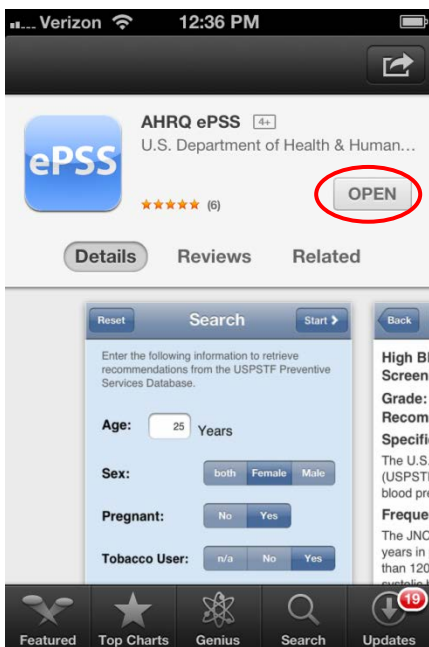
Verizon 12:36 PM

ePSS

AHRQ ePSS 4+

U.S. Department of Health & Human…

★★★★★ (6)

OPEN

Details Reviews Related

Reset Search Start

Enter the following information to retrieve recommendations from the USPSTF Preventive Services Database.

Age: 25 Years

Sex: both Female Male

Pregnant: No Yes

Tobacco User: n/a No Yes

Back

High Bl
Screen

Grade:
Recom

Specifi

The U.S.
(USPSTF
blood pre

Freque

The JNC
years in
than 120
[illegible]

Featured Top Charts Genius Search 19 Updates